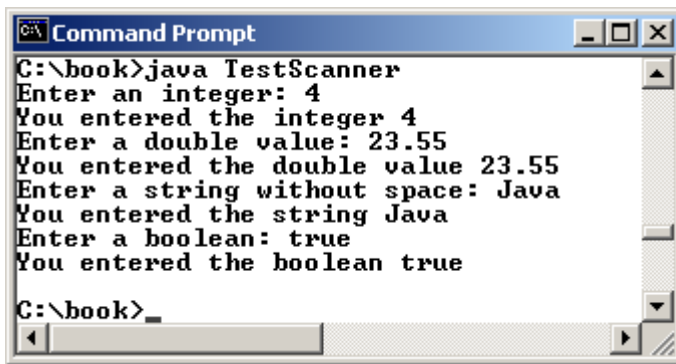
Command Prompt
C:\book>java TestScanner
Enter an integer: 4
You entered the integer 4
Enter a double value: 23.55
You entered the double value 23.55
Enter a string without space: Java
You entered the string Java
Enter a boolean: true
You entered the boolean true

C:\book>_